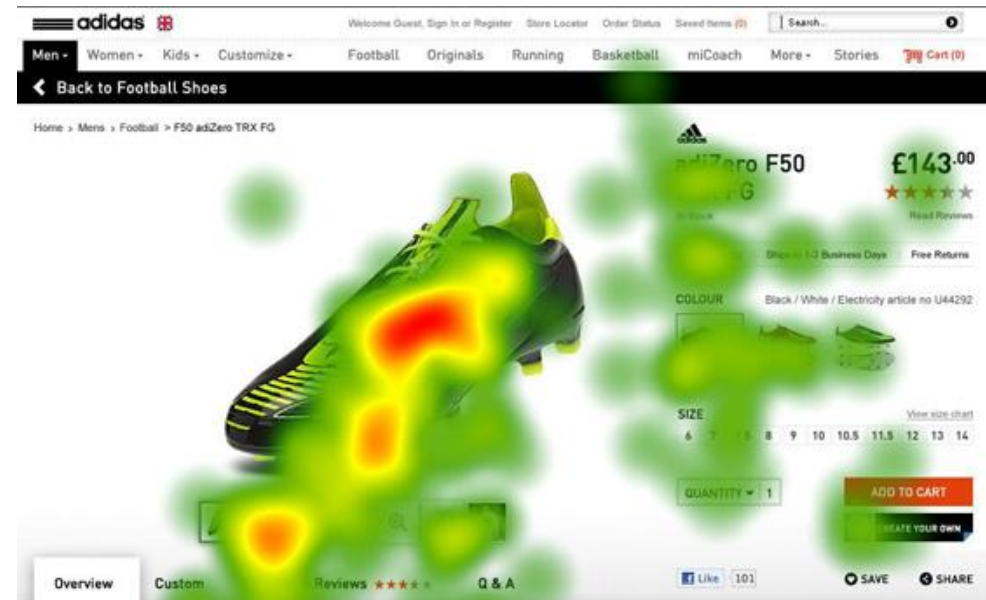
adidas

Welcome Guest, Sign In or Register Store Locator Order Status Saved Items (0) Search...

Men Women Kids Customize Football Originals Running Basketball miCoach More Stories Cart (0)

Back to Football Shoes

Home > Mens > Football > F50 adiZero TRX FG

adiZero F50 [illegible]G

£143.00

Read Reviews

In Stock

Ships in 1-3 Business Days Free Returns

COLOUR Black / White / Electricity article no U44292

SIZE View size chart

6 7 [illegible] 8 9 10 10.5 11.5 12 13 14

QUANTITY 1

ADD TO CART

CREATE YOUR OWN

Overview Custom Reviews Q & A

Like 101

SAVE SHARE